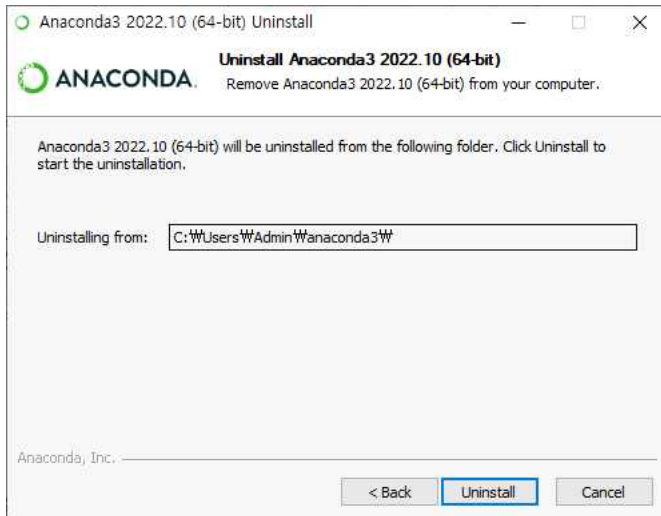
Anaconda3 2022.10 (64-bit) Uninstall

ANACONDA.

Uninstall Anaconda3 2022.10 (64-bit)

Remove Anaconda3 2022.10 (64-bit) from your computer.

Anaconda3 2022.10 (64-bit) will be uninstalled from the following folder. Click Uninstall to start the uninstallation.

Uninstalling from: C:₩Users₩Admin₩anaconda3₩

Anaconda, Inc.

< Back Uninstall Cancel